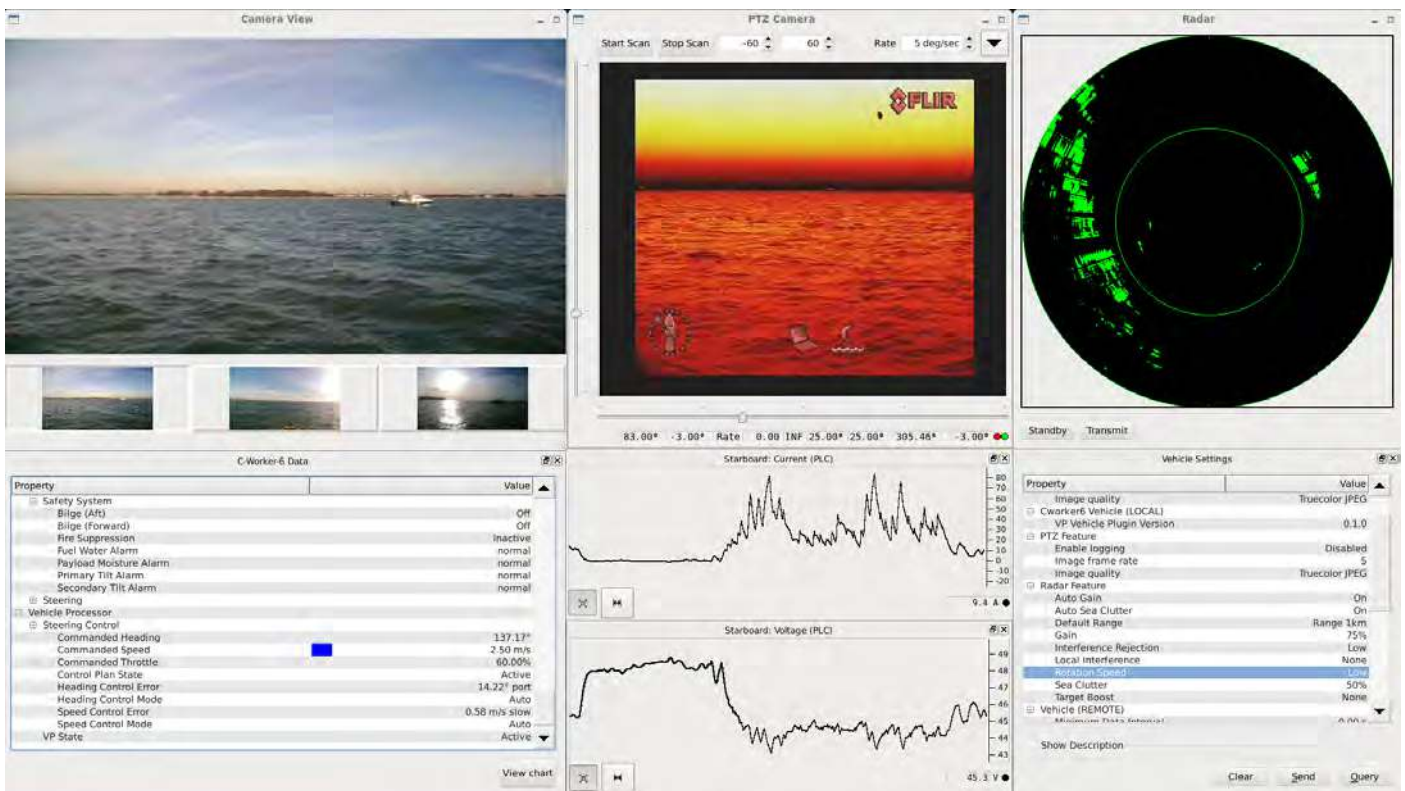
Camera View

PTZ Camera

Start Scan Stop Scan -60 60 Rate 5 deg/sec

FLIR

83.00° -3.00° Rate 0.00 INF 25.00° 25.00° 305.46° -3.00°

Radar

Standby Transmit

C-Worker-6 Data

| Property | Value |
|---|---|
| Safety System | |
| Bilge (Aft) | Off |
| Bilge (Forward) | Off |
| Fire Suppression | Inactive |
| Fuel Water Alarm | normal |
| Payload Moisture Alarm | normal |
| Primary Tilt Alarm | normal |
| Secondary Tilt Alarm | normal |
| Steering | |
| Vehicle Processor | |
| Steering Control | |
| Commanded Heading | 137.17° |
| Commanded Speed | 2.50 m/s |
| Commanded Throttle | 60.00% |
| Control Plan State | Active |
| Heading Control Error | 14.22° port |
| Heading Control Mode | Auto |
| Speed Control Error | 0.58 m/s slow |
| Speed Control Mode | Auto |
| VP State | Active |

View chart

Starboard: Current (PLC)

80 70 60 50 40 30 20 10 0 -10 -20

9.4 A

Starboard: Voltage (PLC)

49 48 47 46 45 44 43

45.3 V

Vehicle Settings

| Property | Value |
|---|---|
| Image quality | Truecolor JPEG |
| Cworker6 Vehicle (LOCAL) | |
| VP Vehicle Plugin Version | 0.1.0 |
| PTZ Feature | |
| Enable logging | Disabled |
| Image frame rate | 5 |
| Image quality | Truecolor JPEG |
| Radar Feature | |
| Auto Gain | On |
| Auto Sea Clutter | On |
| Default Range | Range 1km |
| Gain | 75% |
| Interference Rejection | Low |
| Local Interference | None |
| Rotation Speed | Low |
| Sea Clutter | 50% |
| Target Boost | None |
| Vehicle (REMOTE) | |
| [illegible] | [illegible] |

Show Description

Clear Send Query